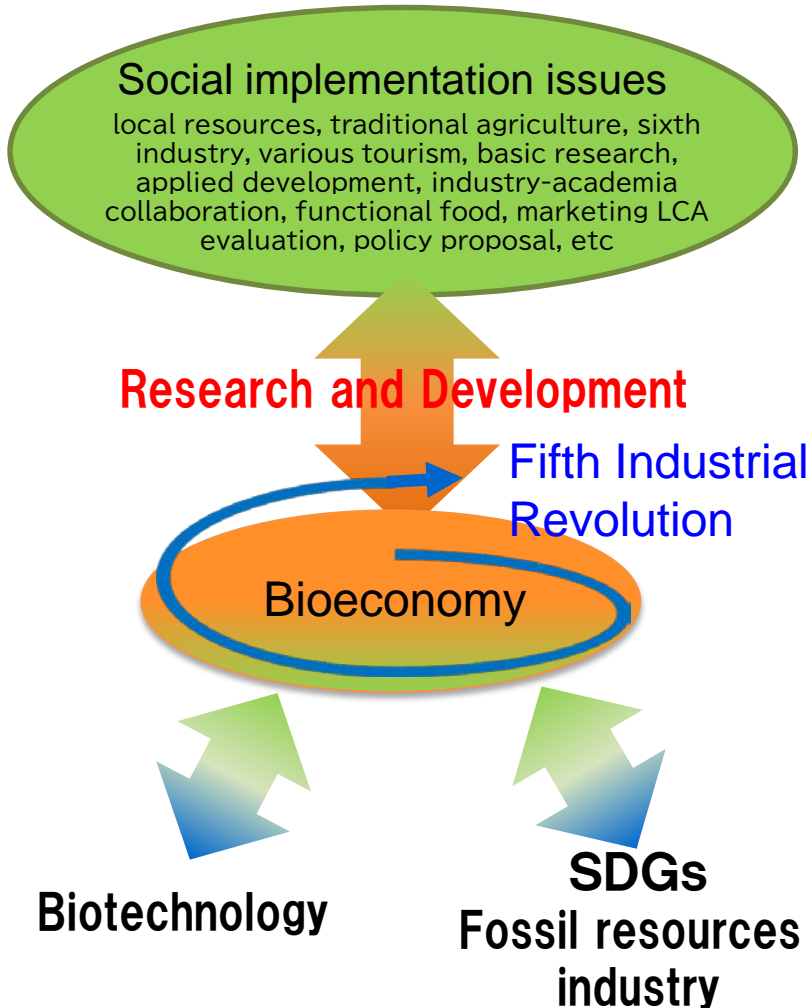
Social implementation issues

local resources, traditional agriculture, sixth industry, various tourism, basic research, applied development, industry-academia collaboration, functional food, marketing LCA evaluation, policy proposal, etc

Research and Development

Fifth Industrial Revolution

Bioeconomy

Biotechnology

SDGs
Fossil resources industry